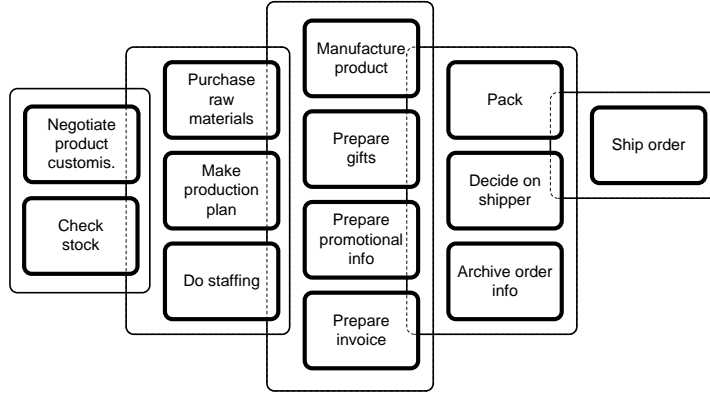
Negotiate product customis.

Check stock

Purchase raw materials

Make production plan

Do staffing

Manufacture product

Prepare gifts

Prepare promotional info

Prepare invoice

Pack

Decide on shipper

Archive order info

Ship order